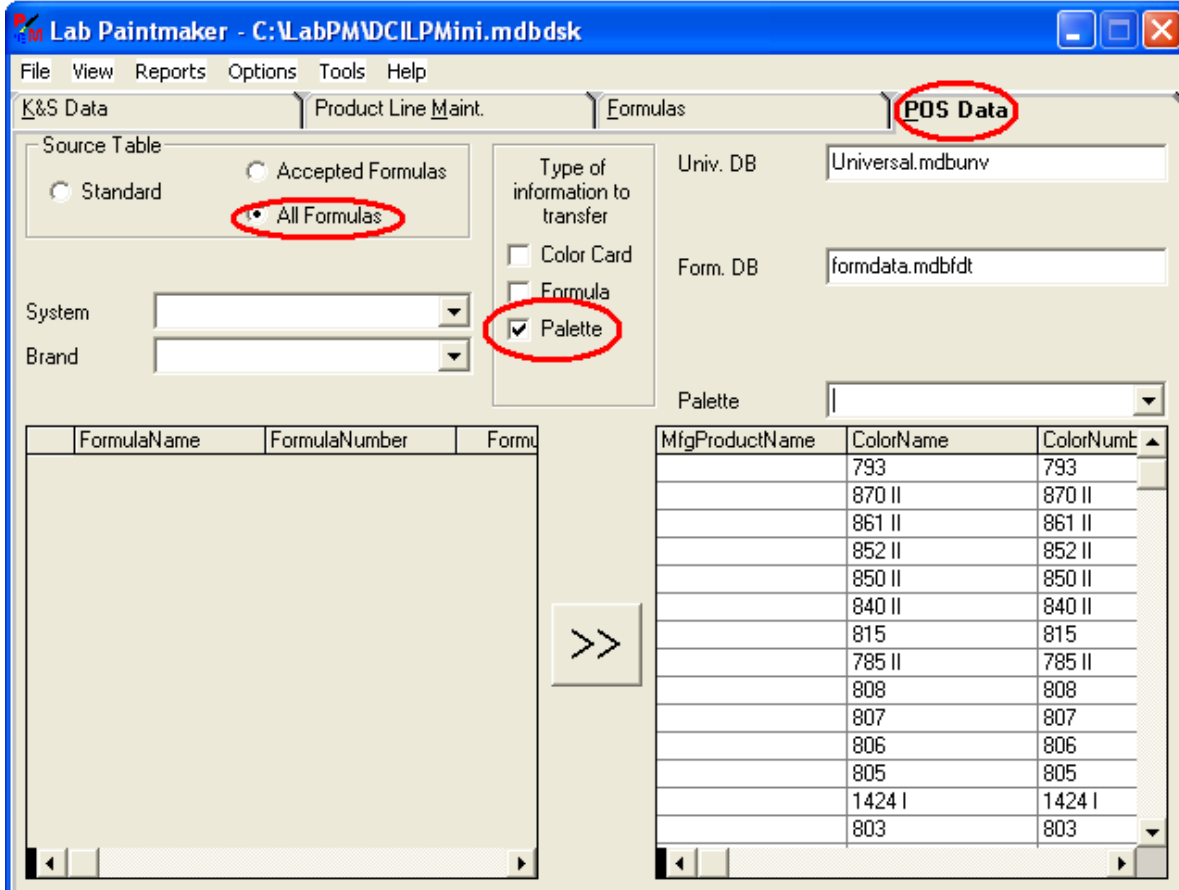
Lab Paintmaker - C:\LabPM\DCILPMini.mdbdsk

File View Reports Options Tools Help

K&S Data | Product Line Maint. | Formulas | POS Data

Source Table
Standard
Accepted Formulas
All Formulas

Type of information to transfer
Color Card
Formula
Palette

Univ. DB Universal.mdbunv

Form. DB formdata.mdbfdt

System

Brand

Palette

| | FormulaName | FormulaNumber | Formu |
|---|---|---|---|

>>

| MfgProductName | ColorName | ColorNumb |
|---|---|---|
| | 793 | 793 |
| | 870 II | 870 II |
| | 861 II | 861 II |
| | 852 II | 852 II |
| | 850 II | 850 II |
| | 840 II | 840 II |
| | 815 | 815 |
| | 785 II | 785 II |
| | 808 | 808 |
| | 807 | 807 |
| | 806 | 806 |
| | 805 | 805 |
| | 1424 I | 1424 I |
| | 803 | 803 |